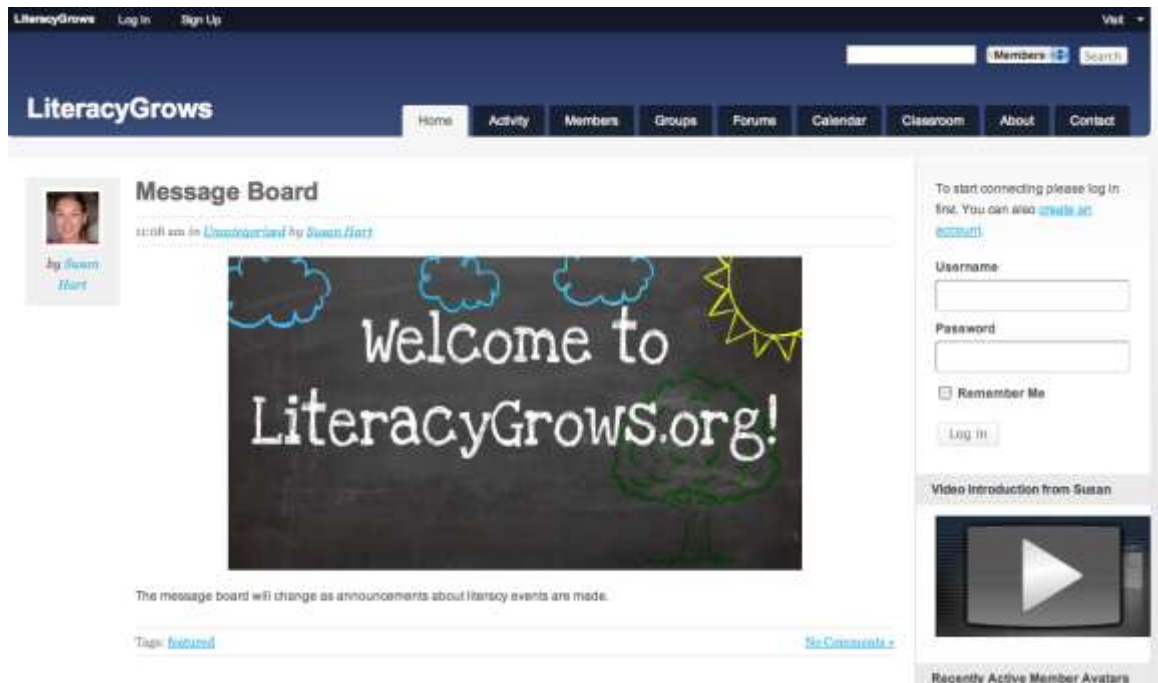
LiteracyGrows Log In Sign Up Visit

Members Search

LiteracyGrows

Home Activity Members Groups Forums Calendar Classroom About Contact

by Susan Hart

Message Board

11:08 am in Uncategorized by Susan Hart

Welcome to LiteracyGrows.org!

The message board will change as announcements about literacy events are made.

Tags: featured

No Comments »

To start connecting please log in first. You can also create an account.

Username

Password

Remember Me

Log In

Video Introduction from Susan

Recently Active Member Avatars